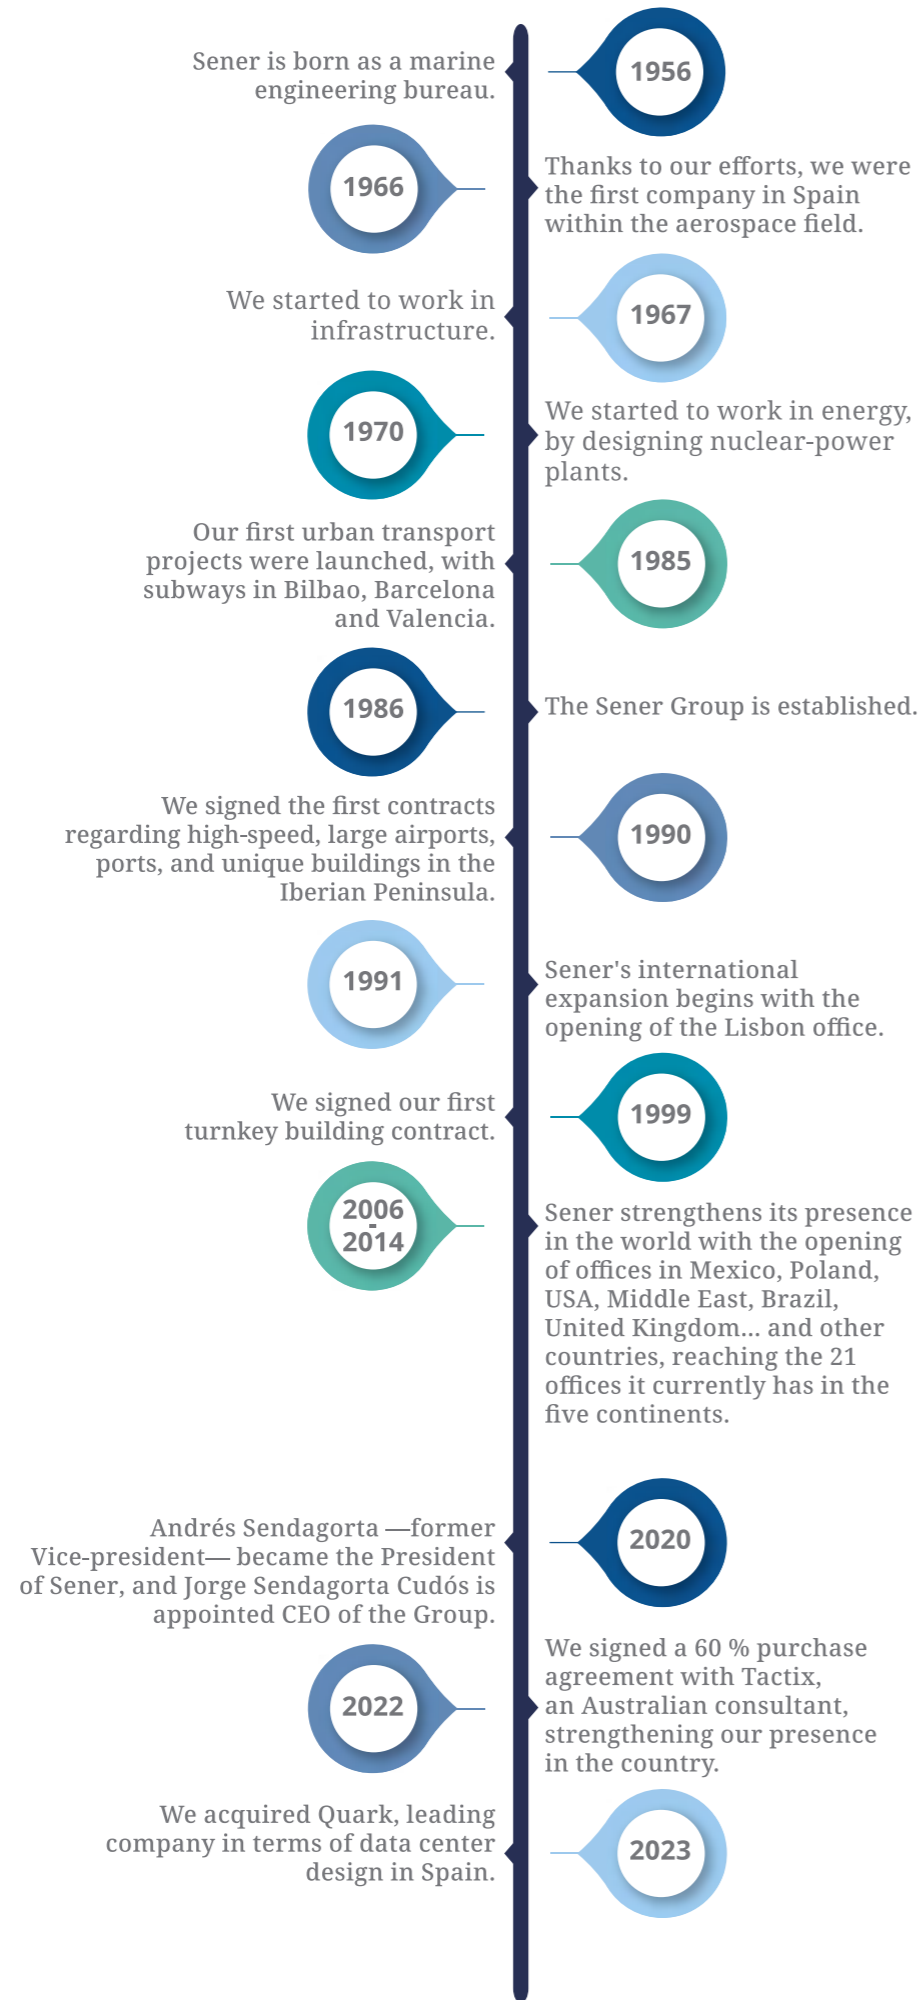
Sener is born as a marine engineering bureau.

1956

1966

Thanks to our efforts, we were the first company in Spain within the aerospace field.

We started to work in infrastructure.

1967

1970

We started to work in energy, by designing nuclear-power plants.

Our first urban transport projects were launched, with subways in Bilbao, Barcelona and Valencia.

1985

1986

The Sener Group is established.

We signed the first contracts regarding high-speed, large airports, ports, and unique buildings in the Iberian Peninsula.

1990

1991

Sener's international expansion begins with the opening of the Lisbon office.

We signed our first turnkey building contract.

1999

2006 - 2014

Sener strengthens its presence in the world with the opening of offices in Mexico, Poland, USA, Middle East, Brazil, United Kingdom... and other countries, reaching the 21 offices it currently has in the five continents.

Andrés Sendagorta —former Vice-president— became the President of Sener, and Jorge Sendagorta Cudós is appointed CEO of the Group.

2020

2022

We signed a 60 % purchase agreement with Tactix, an Australian consultant, strengthening our presence in the country.

We acquired Quark, leading company in terms of data center design in Spain.

2023